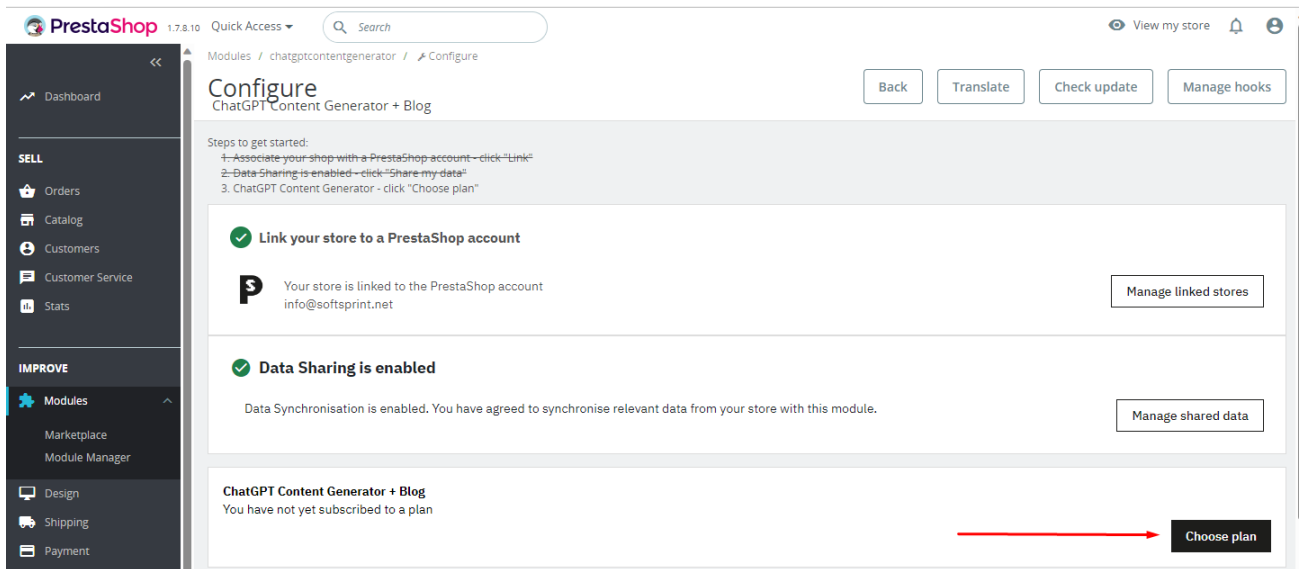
PrestaShop 1.7.8.10 Quick Access ▾ Search

View my store

Dashboard

SELL

Orders

Catalog

Customers

Customer Service

Stats

IMPROVE

Modules

Marketplace

Module Manager

Design

Shipping

Payment

Modules / chatgptcontentgenerator / Configure

Configure

ChatGPT Content Generator + Blog

Back

Translate

Check update

Manage hooks

Steps to get started:

1. Associate your shop with a PrestaShop account - click "Link"

2. Data Sharing is enabled - click "Share my data"

3. ChatGPT Content Generator - click "Choose plan"

Link your store to a PrestaShop account

Your store is linked to the PrestaShop account info@softsprint.net

Manage linked stores

Data Sharing is enabled

Data Synchronisation is enabled. You have agreed to synchronise relevant data from your store with this module.

Manage shared data

ChatGPT Content Generator + Blog

You have not yet subscribed to a plan

Choose plan